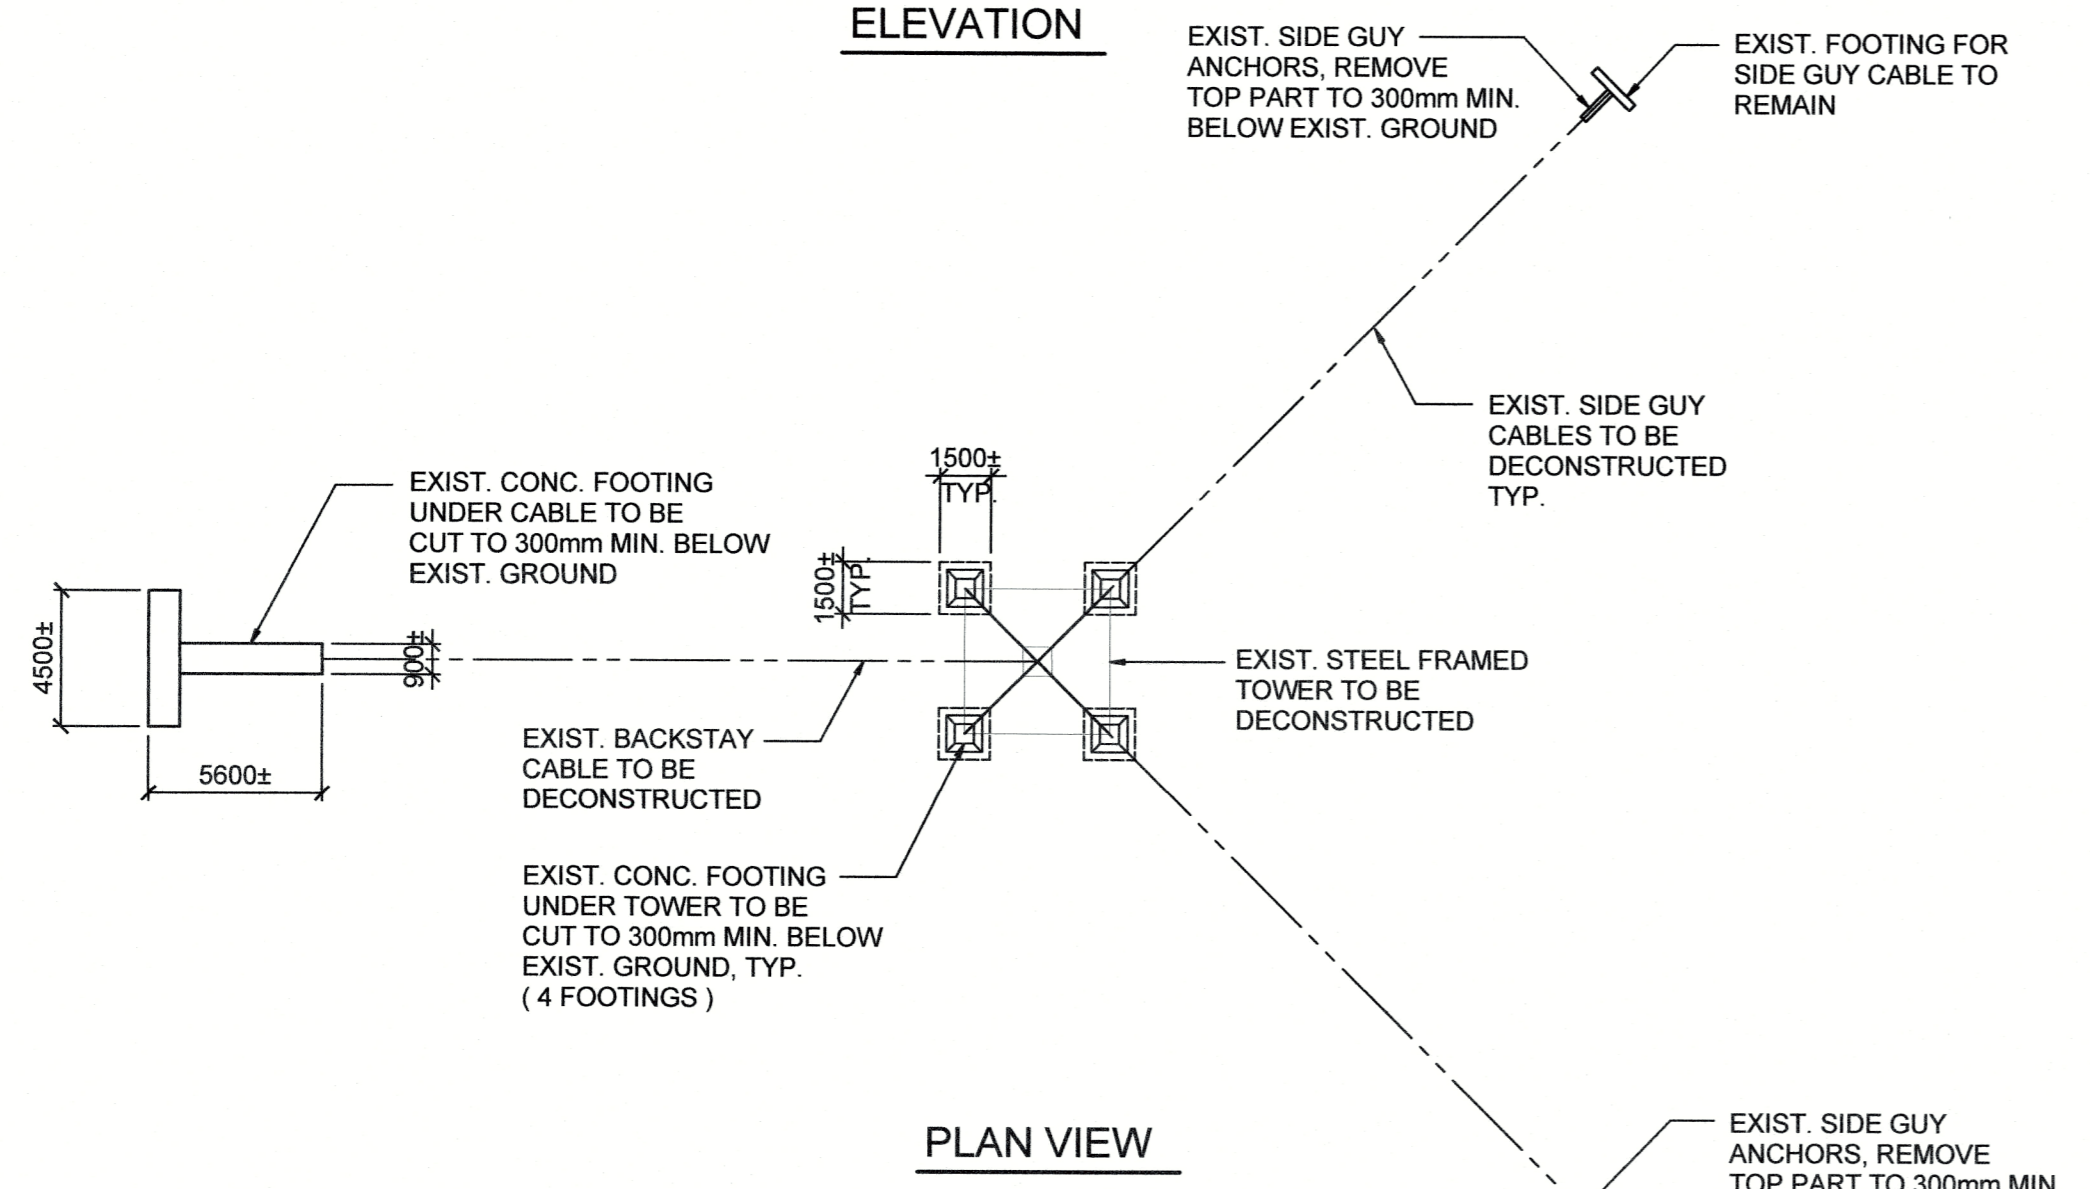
ELEVATION

EXIST. SIDE GUY ANCHORS, REMOVE TOP PART TO 300mm MIN. BELOW EXIST. GROUND

EXIST. FOOTING FOR SIDE GUY CABLE TO REMAIN

EXIST. SIDE GUY CABLES TO BE DECONSTRUCTED TYP.

1500± TYP.

1500± TYP.

EXIST. CONC. FOOTING UNDER CABLE TO BE CUT TO 300mm MIN. BELOW EXIST. GROUND

4500±

900±

5600±

EXIST. STEEL FRAMED TOWER TO BE DECONSTRUCTED

EXIST. BACKSTAY CABLE TO BE DECONSTRUCTED

EXIST. CONC. FOOTING UNDER TOWER TO BE CUT TO 300mm MIN. BELOW EXIST. GROUND, TYP. ( 4 FOOTINGS )

PLAN VIEW

EXIST. SIDE GUY ANCHORS, REMOVE TOP PART TO 300mm MIN. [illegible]